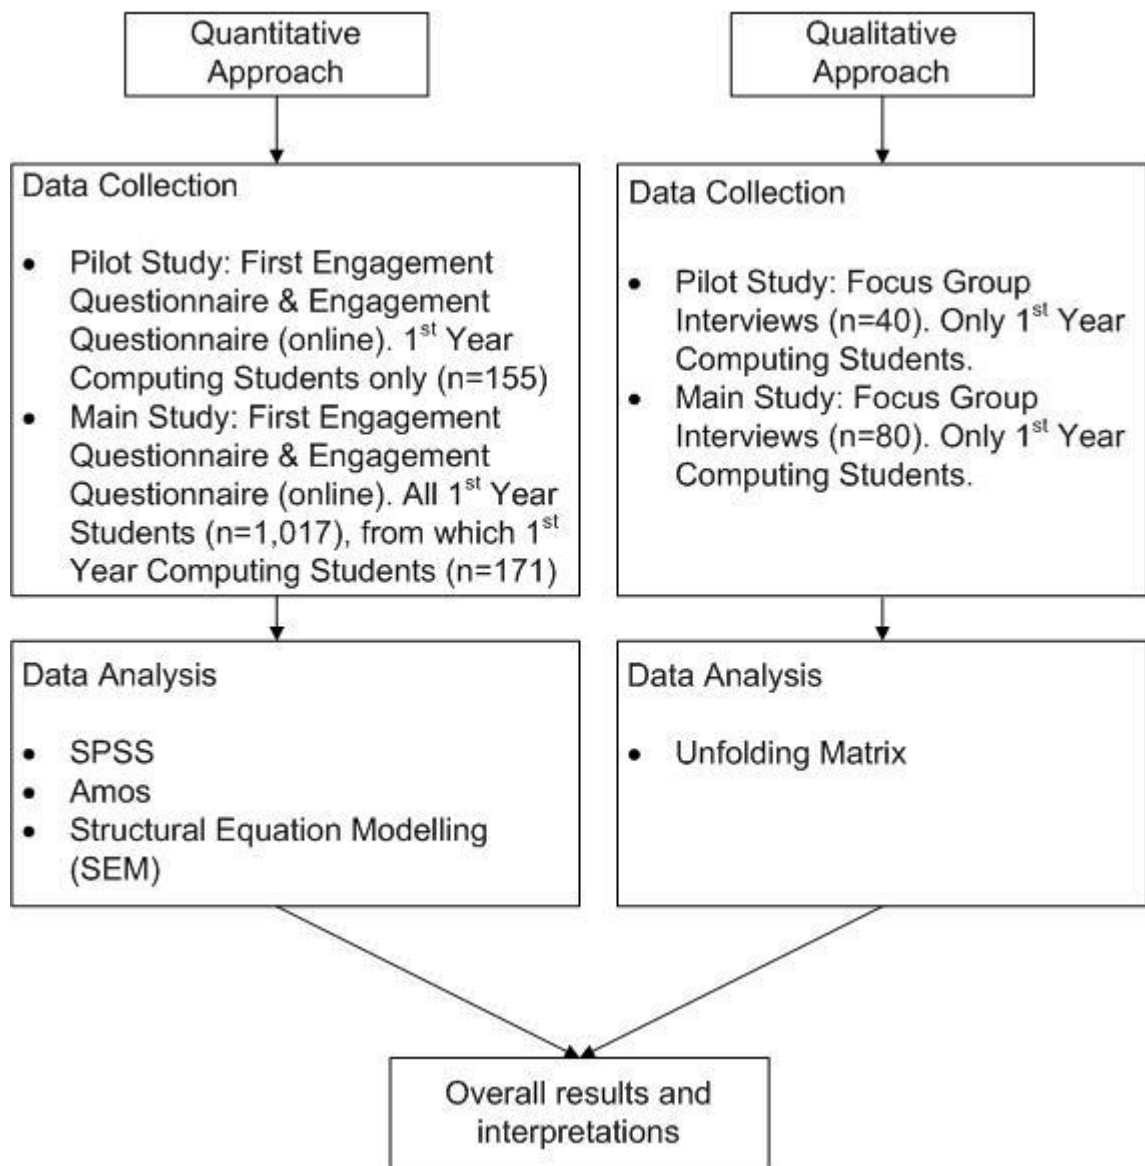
Quantitative Approach

Data Collection

- Pilot Study: First Engagement Questionnaire & Engagement Questionnaire (online). 1$^{st}$ Year Computing Students only (n=155)
- Main Study: First Engagement Questionnaire & Engagement Questionnaire (online). All 1$^{st}$ Year Students (n=1,017), from which 1$^{st}$ Year Computing Students (n=171)

Data Analysis

- SPSS
- Amos
- Structural Equation Modelling (SEM)

Qualitative Approach

Data Collection

- Pilot Study: Focus Group Interviews (n=40). Only 1$^{st}$ Year Computing Students.
- Main Study: Focus Group Interviews (n=80). Only 1$^{st}$ Year Computing Students.

Data Analysis

- Unfolding Matrix

Overall results and interpretations